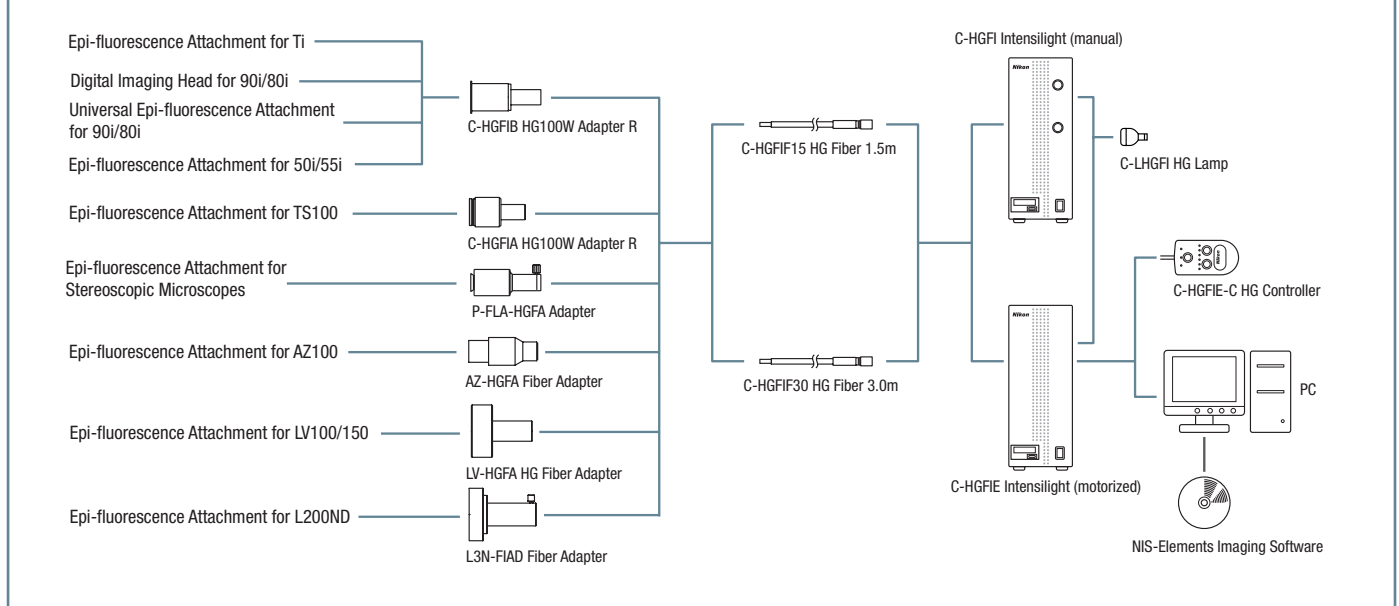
Epi-fluorescence Attachment for Ti

Digital Imaging Head for 90i/80i

Universal Epi-fluorescence Attachment for 90i/80i

Epi-fluorescence Attachment for 50i/55i

C-HGFIB HG100W Adapter R

Epi-fluorescence Attachment for TS100

C-HGFIA HG100W Adapter R

Epi-fluorescence Attachment for Stereoscopic Microscopes

P-FLA-HGFA Adapter

Epi-fluorescence Attachment for AZ100

AZ-HGFA Fiber Adapter

Epi-fluorescence Attachment for LV100/150

LV-HGFA HG Fiber Adapter

Epi-fluorescence Attachment for L200ND

L3N-FIAD Fiber Adapter

C-HGFIF15 HG Fiber 1.5m

C-HGFIF30 HG Fiber 3.0m

C-HGFI Intensilight (manual)

Nikon

C-LHGFI HG Lamp

C-HGFIE-C HG Controller

Nikon

PC

C-HGFIE Intensilight (motorized)

NIS-Elements Imaging Software